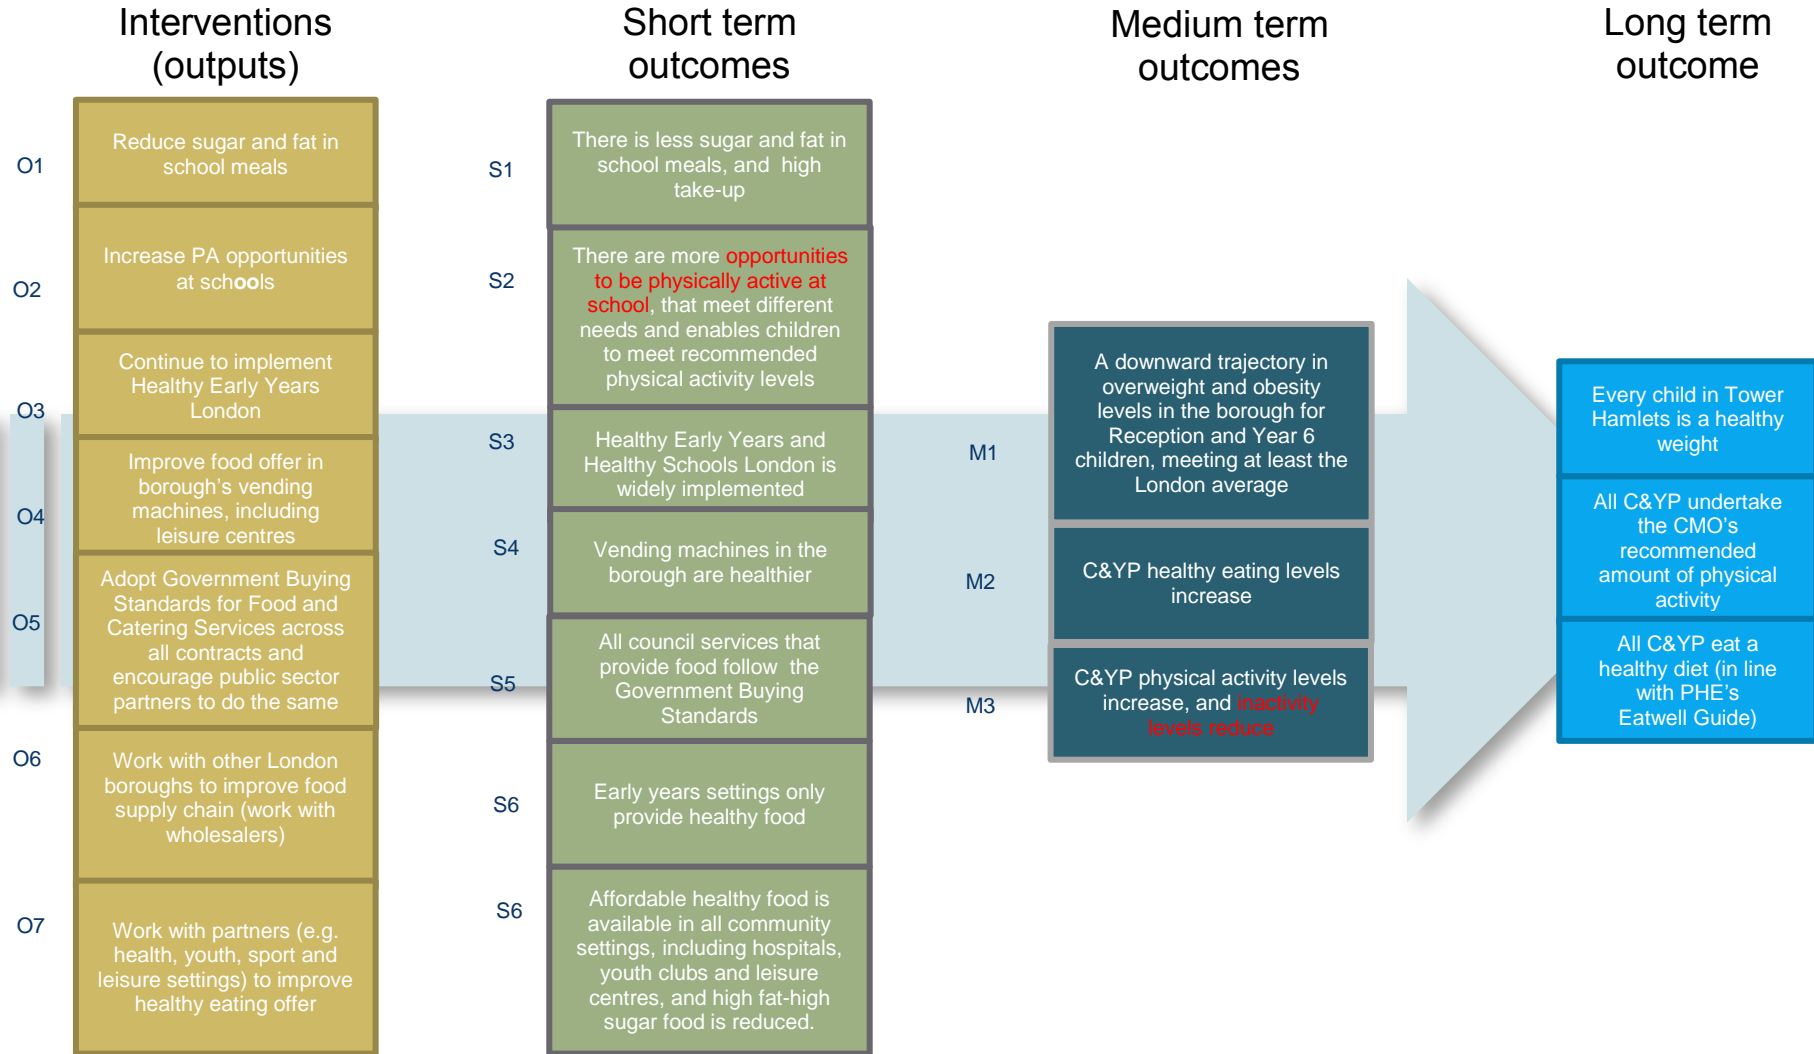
Interventions (outputs)

Short term outcomes

Medium term outcomes

Long term outcome

O1
Reduce sugar and fat in school meals

O2
Increase PA opportunities at schools

O3
Continue to implement Healthy Early Years London

O4
Improve food offer in borough's vending machines, including leisure centres

O5
Adopt Government Buying Standards for Food and Catering Services across all contracts and encourage public sector partners to do the same

O6
Work with other London boroughs to improve food supply chain (work with wholesalers)

O7
Work with partners (e.g. health, youth, sport and leisure settings) to improve healthy eating offer

S1
There is less sugar and fat in school meals, and high take-up

S2
There are more opportunities to be physically active at school, that meet different needs and enables children to meet recommended physical activity levels

S3
Healthy Early Years and Healthy Schools London is widely implemented

S4
Vending machines in the borough are healthier

S5
All council services that provide food follow the Government Buying Standards

S6
Early years settings only provide healthy food

S6
Affordable healthy food is available in all community settings, including hospitals, youth clubs and leisure centres, and high fat-high sugar food is reduced.

M1
A downward trajectory in overweight and obesity levels in the borough for Reception and Year 6 children, meeting at least the London average

M2
C&YP healthy eating levels increase

M3
C&YP physical activity levels increase, and inactivity levels reduce

Every child in Tower Hamlets is a healthy weight

All C&YP undertake the CMO's recommended amount of physical activity

All C&YP eat a healthy diet (in line with PHE's Eatwell Guide)